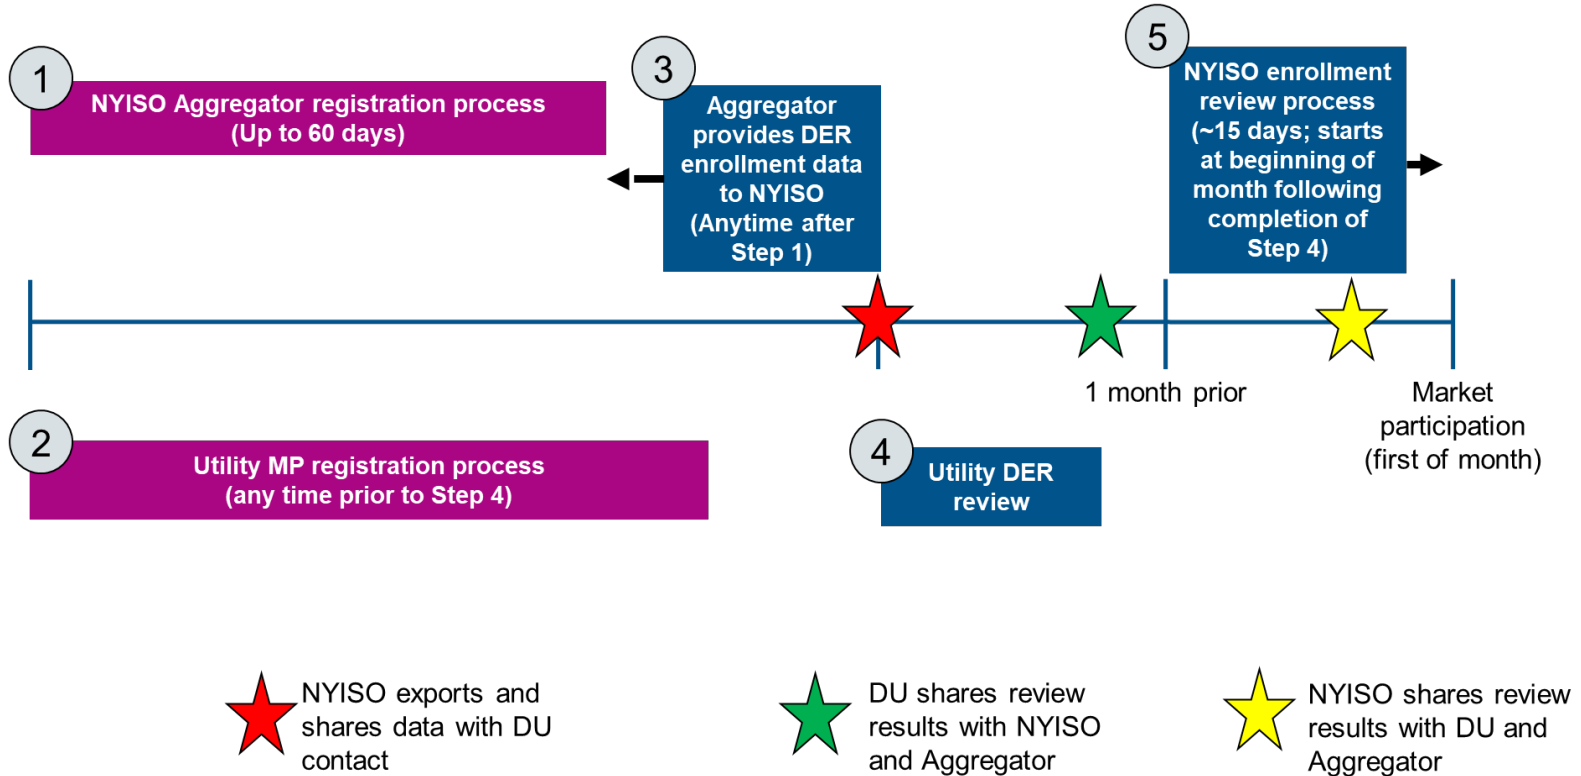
1

NYISO Aggregator registration process (Up to 60 days)

3

Aggregator provides DER enrollment data to NYISO (Anytime after Step 1)

5

NYISO enrollment review process (~15 days; starts at beginning of month following completion of Step 4)

1 month prior

Market participation (first of month)

2

Utility MP registration process (any time prior to Step 4)

4

Utility DER review

NYISO exports and shares data with DU contact

DU shares review results with NYISO and Aggregator

NYISO shares review results with DU and Aggregator